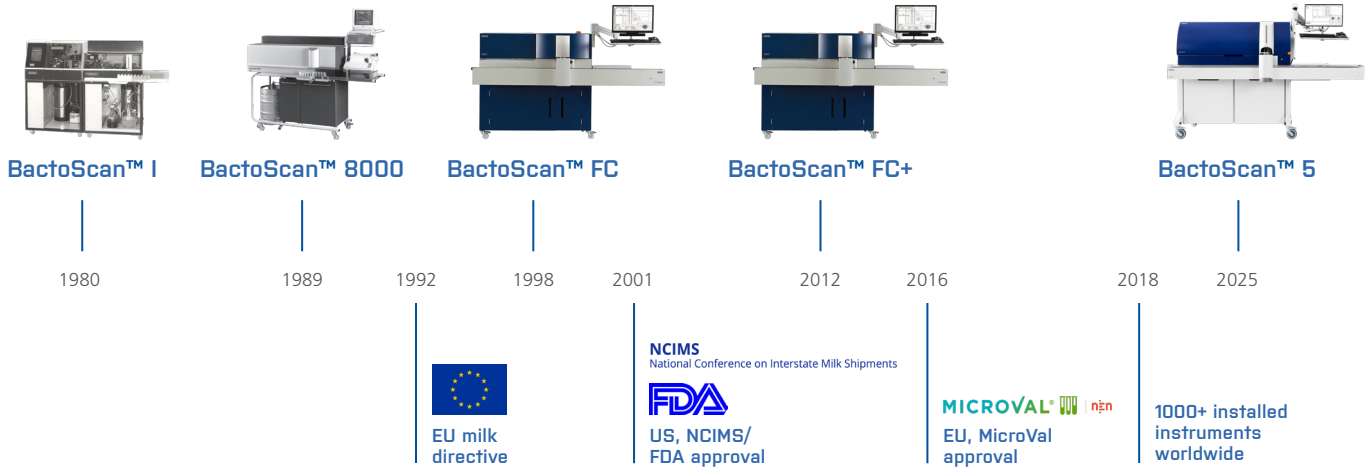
BactoScan™ I

BactoScan™ 8000

BactoScan™ FC

BactoScan™ FC+

BactoScan™ 5

1980

1989

1992

1998

2001

2012

2016

2018

2025

EU milk directive

NCIMS
National Conference on Interstate Milk Shipments

FDA

US, NCIMS/ FDA approval

MICROVAL® | nen

EU, MicroVal approval

1000+ installed instruments worldwide